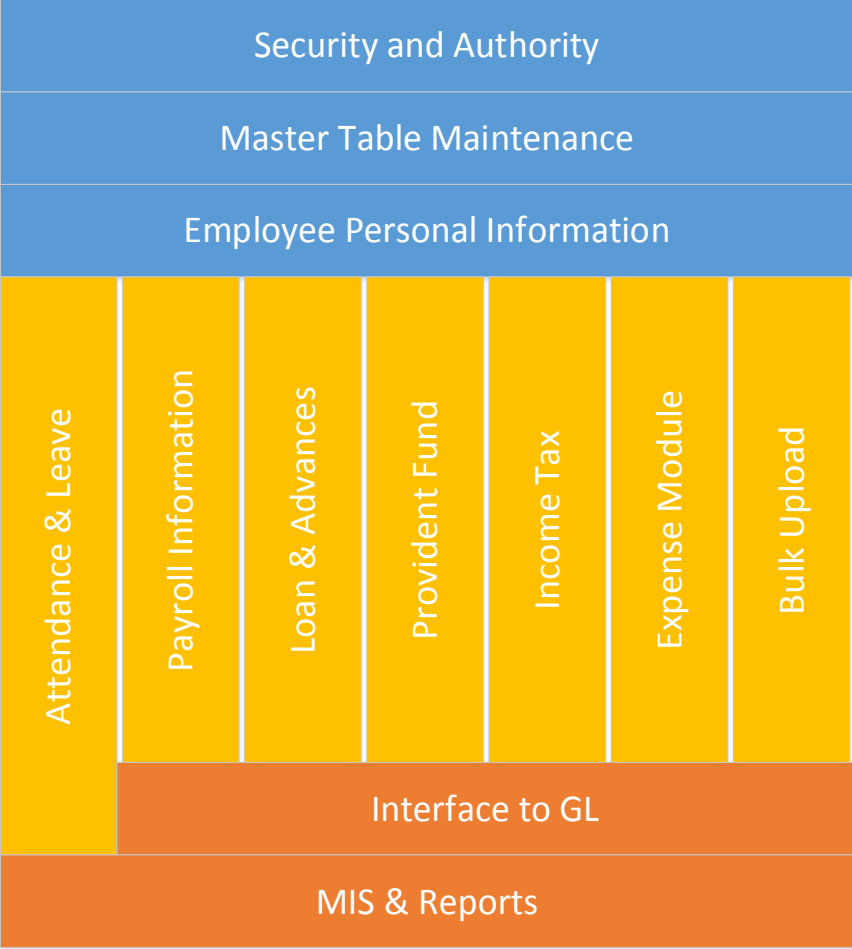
Security and Authority

Master Table Maintenance

Employee Personal Information

Attendance & Leave

Payroll Information

Loan & Advances

Provident Fund

Income Tax

Expense Module

Bulk Upload

Interface to GL

MIS & Reports